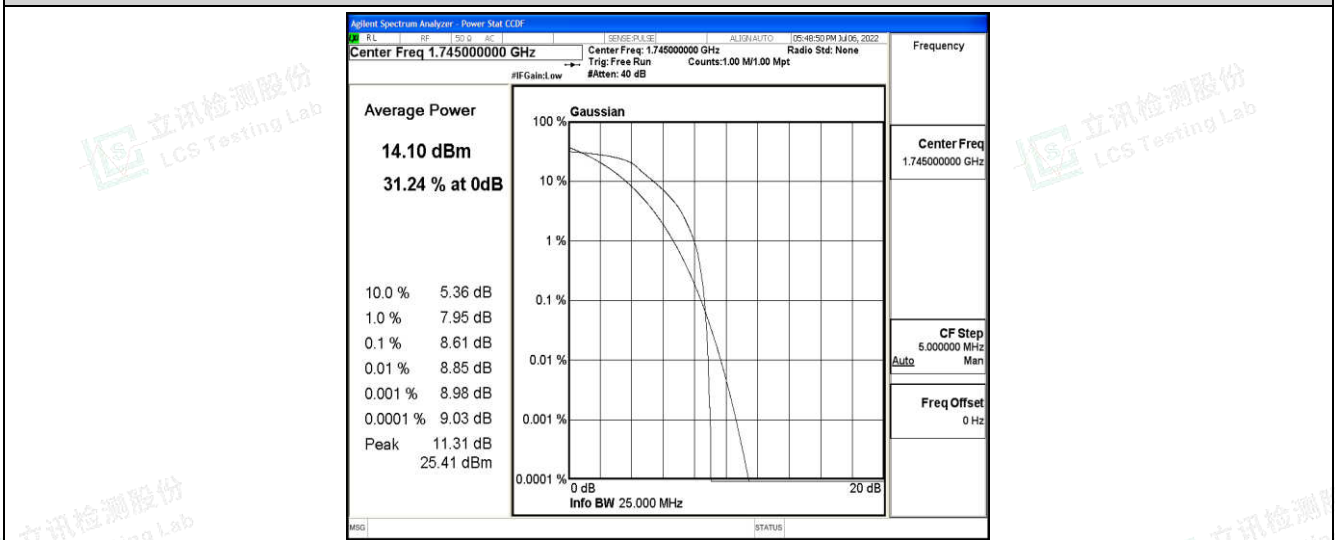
Agilent Spectrum Analyzer - Power Stat CCDF

RL RF 50 Ω AC SENSE:PULSE ALIGN AUTO 05:48:50 PM Jul 06, 2022

Center Freq 1.745000000 GHz

Center Freq: 1.745000000 GHz Radio Std: None

Trig: Free Run Counts:1.00 M/1.00 Mpt

#IFGain:Low #Atten: 40 dB

Frequency

Average Power

14.10 dBm

31.24 % at 0dB

Gaussian

100 %

10 %

1 %

0.1 %

0.01 %

0.001 %

0.0001 %

0 dB

20 dB

Info BW 25.000 MHz

| | |
|---|---|
| 10.0 % | 5.36 dB |
| 1.0 % | 7.95 dB |
| 0.1 % | 8.61 dB |
| 0.01 % | 8.85 dB |
| 0.001 % | 8.98 dB |
| 0.0001 % | 9.03 dB |
| Peak | 11.31 dB |
| | 25.41 dBm |

Center Freq
1.745000000 GHz

CF Step
5.000000 MHz
Auto Man

Freq Offset
0 Hz

MSG

STATUS

立讯检测股份 LCS Testing Lab

立讯检测股份 LCS Testing Lab

立讯检测股份 LCS Testing Lab

立讯检测股份